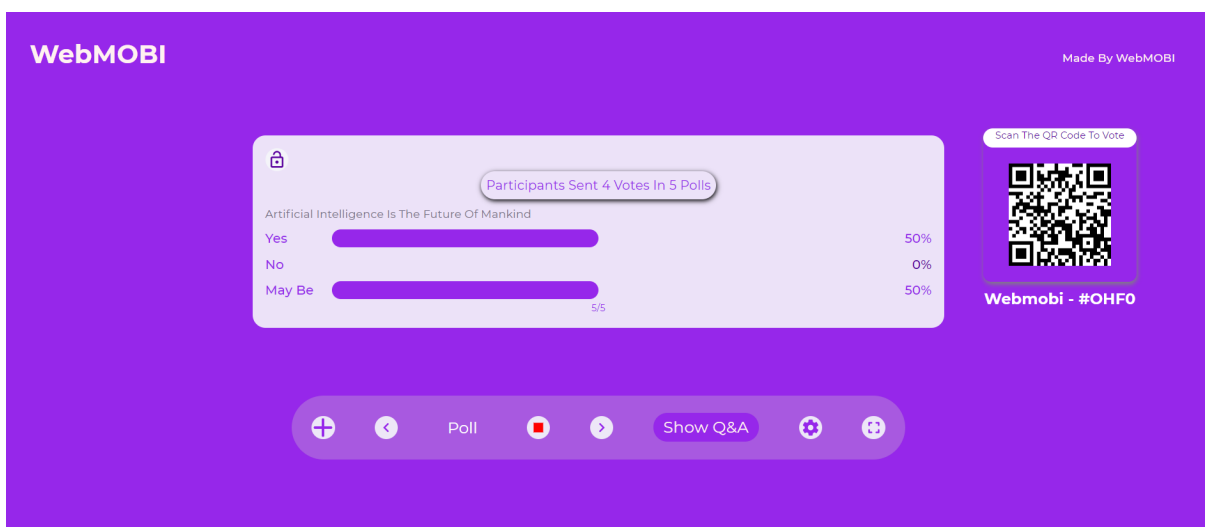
WebMOBI

Made By WebMOBI

Participants Sent 4 Votes In 5 Polls

Artificial Intelligence Is The Future Of Mankind

| | |
|---|---|
| Yes | 50% |
| No | 0% |
| May Be | 50% |

5/5

Scan The QR Code To Vote

Webmobi - #OHF0

Poll

Show Q&A